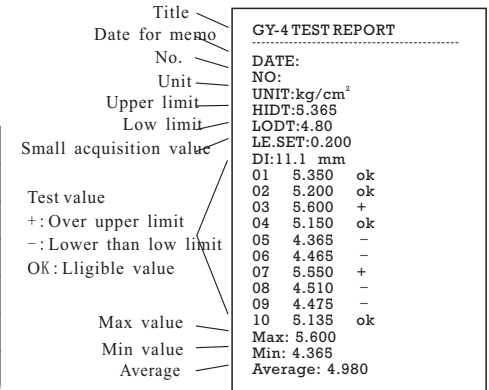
Title
Date for memo
No.
Unit
Upper limit
Low limit
Small acquisition value

Test value
+: Over upper limit
−: Lower than low limit
OK: Lligible value

Max value
Min value
Average

GY-4 TEST REPORT

DATE:
NO:
UNIT:kg/cm$^2$
HIDT:5.365
LODT:4.80
LE.SET:0.200
DI:11.1 mm

| | | |
|---|---|---|
| 01 | 5.350 | ok |
| 02 | 5.200 | ok |
| 03 | 5.600 | + |
| 04 | 5.150 | ok |
| 05 | 4.365 | − |
| 06 | 4.465 | − |
| 07 | 5.550 | + |
| 08 | 4.510 | − |
| 09 | 4.475 | − |
| 10 | 5.135 | ok |

Max: 5.600
Min: 4.365
Average: 4.980